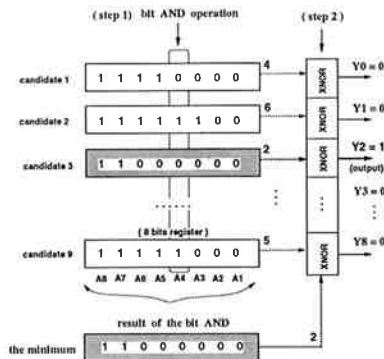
( step 1) bit AND operation

( step 2 )

candidate 1
1 1 1 1 0 0 0 0
4

candidate 2
1 1 1 1 1 1 0 0
6

candidate 3
1 1 0 0 0 0 0 0
2

( 8 bits register )

candidate 9
1 1 1 1 1 0 0 0
5

A8 A7 A6 A5 A4 A3 A2 A1

XNOR
XNOR
XNOR
XNOR

Y0 = 0
Y1 = 0
Y2 = 1
(output)
Y3 = 0
Y8 = 0

result of the bit AND

the minimum
1 1 0 0 0 0 0 0
2